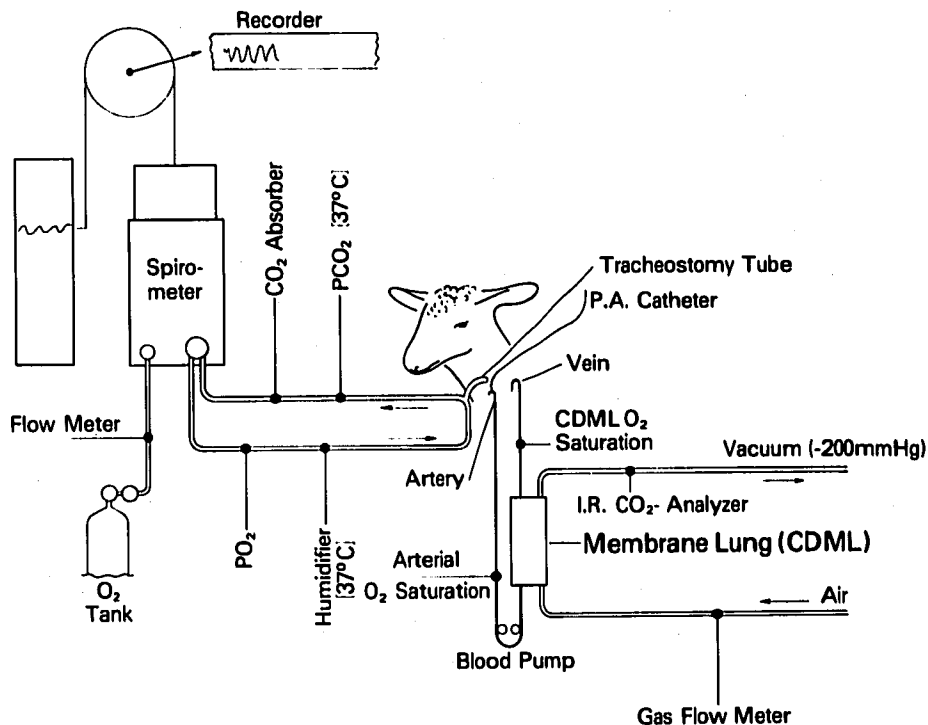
Recorder

Spirometer

$CO_2$ Absorber

$PCO_2$ [37°C]

Tracheostomy Tube

P.A. Catheter

Vein

Flow Meter

CDML $O_2$ Saturation

Vacuum (-200mmHg)

Artery

I.R. $CO_2$- Analyzer

Membrane Lung (CDML)

$PO_2$

Humidifier [37°C]

Arterial $O_2$ Saturation

Air

$O_2$ Tank

Blood Pump

Gas Flow Meter